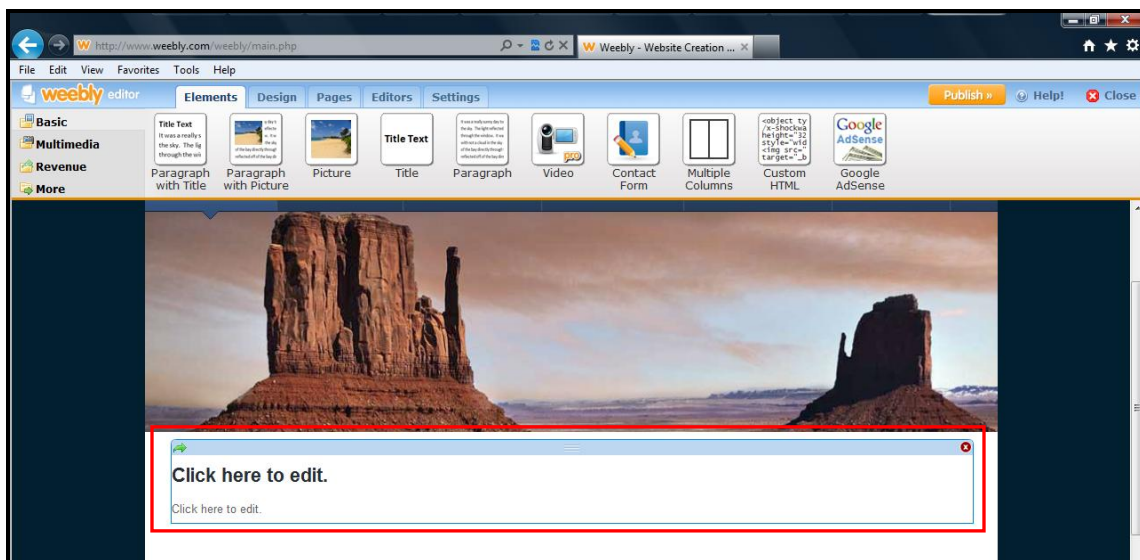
http://www.weebly.com/weebly/main.php

Weebly - Website Creation ...

File Edit View Favorites Tools Help

weebly editor

Elements Design Pages Editors Settings

Publish »

Help!

Close

Basic

Multimedia

Revenue

More

Title Text It was a really s the sky. The lig through the wi

Paragraph with Title

Paragraph with Picture

Picture

Title Text

Title

Paragraph

Video

Contact Form

Multiple Columns

<object ty /x-shockwa height="32 style="wid <img src=" target="_b

Custom HTML

Google AdSense

Google AdSense

Click here to edit.

Click here to edit.